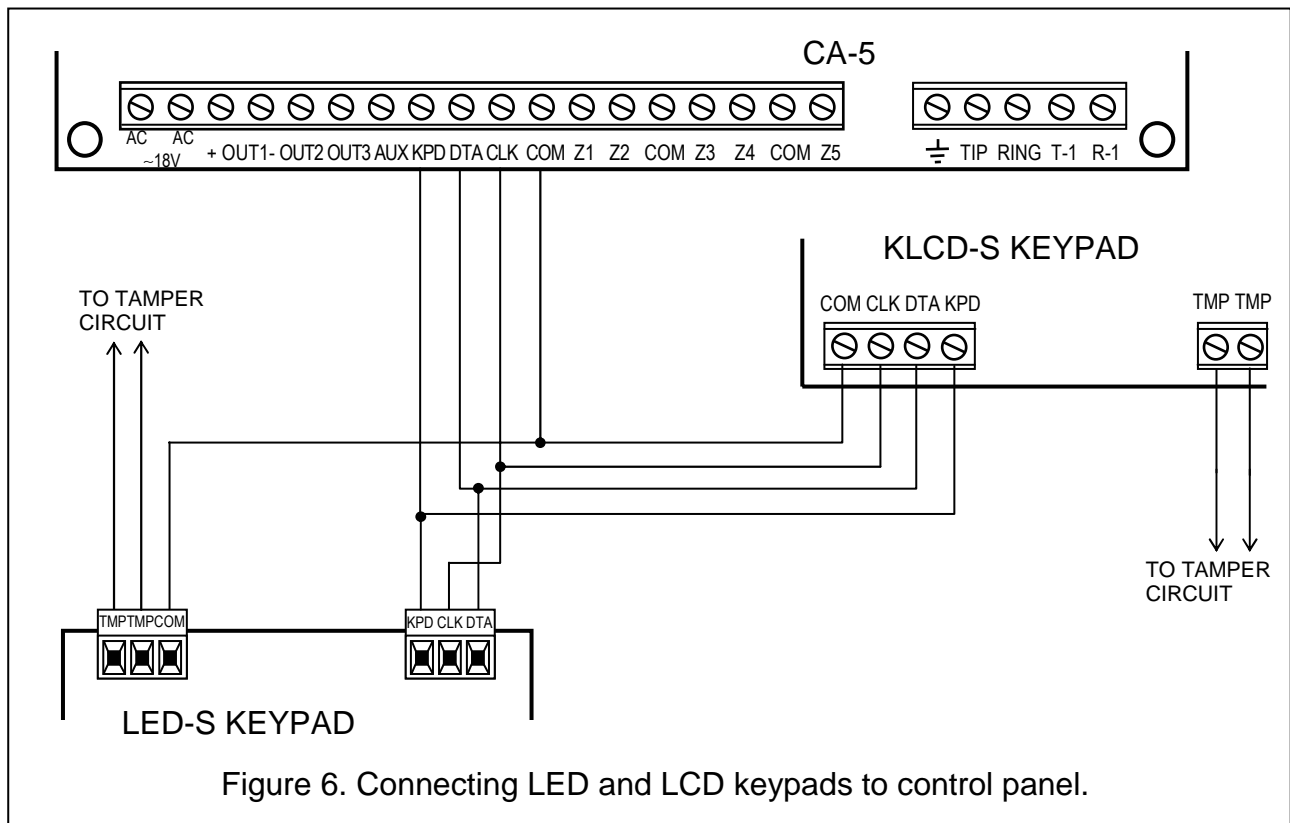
CA-5

AC AC ~18V + OUT1- OUT2 OUT3 AUX KPD DTA CLK COM Z1 Z2 COM Z3 Z4 COM Z5

TIP RING T-1 R-1

KLCD-S KEYPAD

COM CLK DTA KPD

TMP TMP

TO TAMPER CIRCUIT

TO TAMPER CIRCUIT

TMP TMP COM

KPD CLK DTA

LED-S KEYPAD

Figure 6. Connecting LED and LCD keypads to control panel.